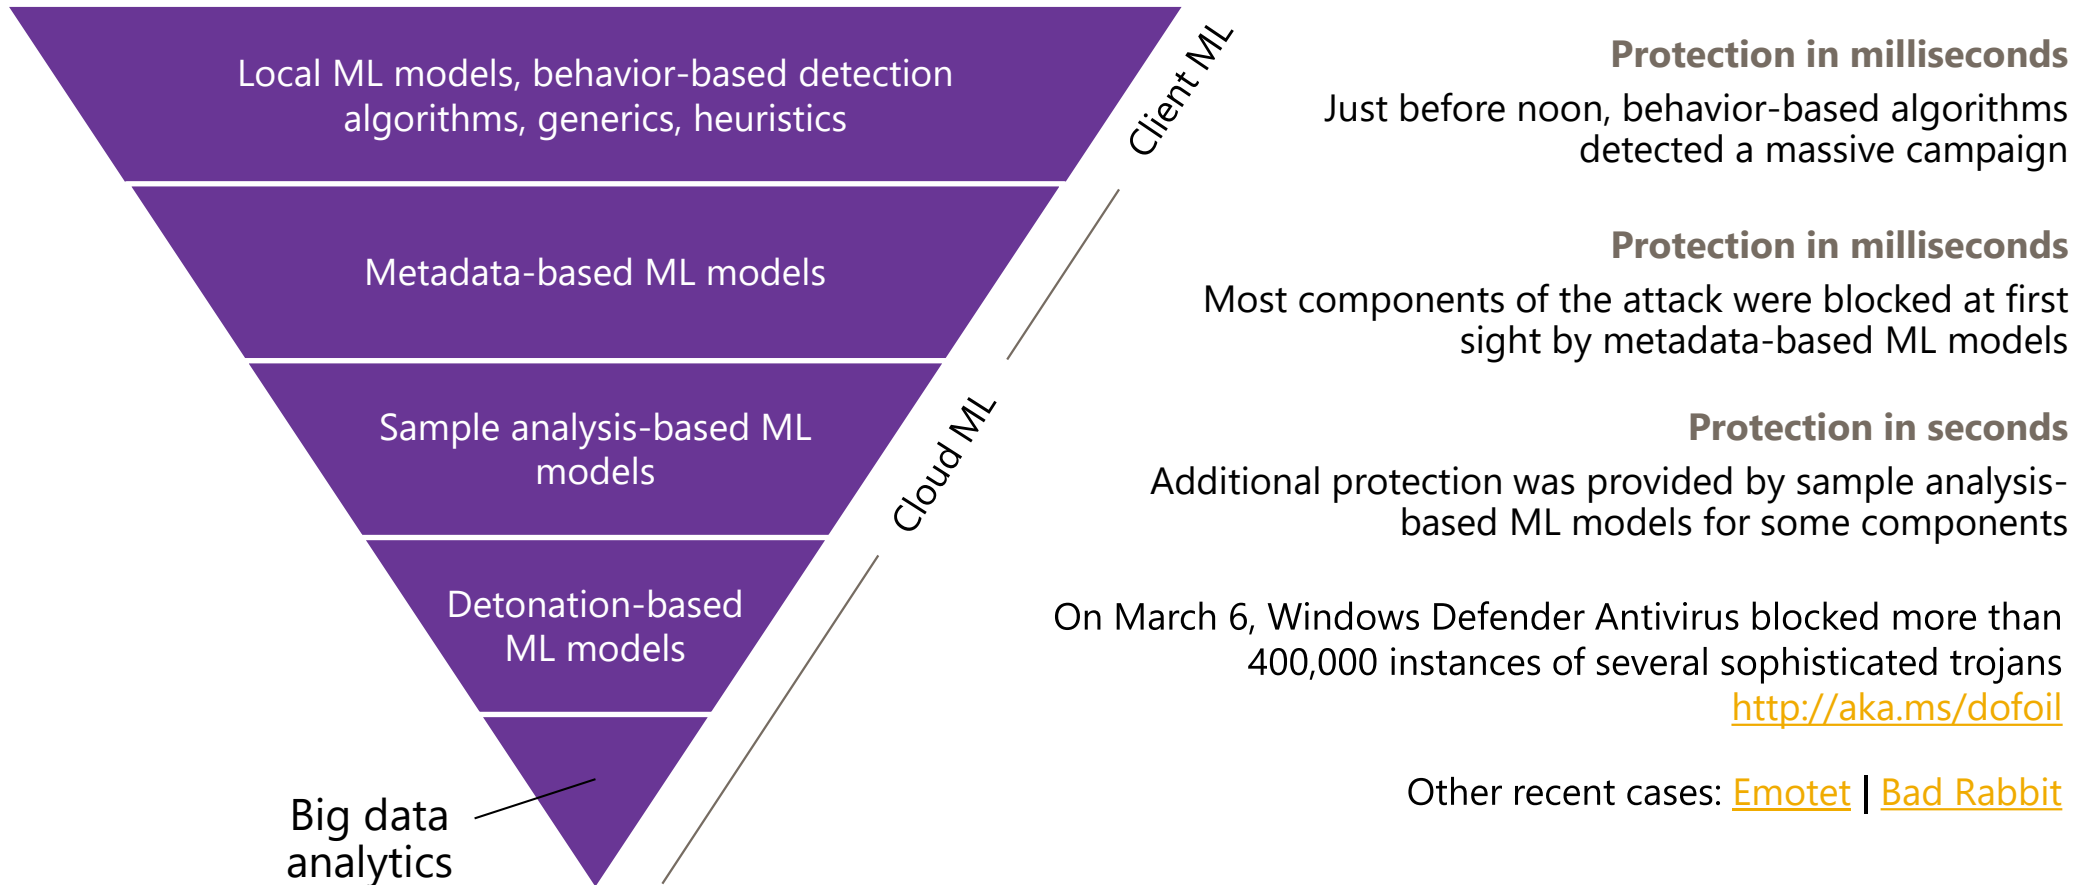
Local ML models, behavior-based detection algorithms, generics, heuristics

Metadata-based ML models

Sample analysis-based ML models

Detonation-based ML models

Big data analytics

Client ML

Cloud ML

Protection in milliseconds

Just before noon, behavior-based algorithms detected a massive campaign

Protection in milliseconds

Most components of the attack were blocked at first sight by metadata-based ML models

Protection in seconds

Additional protection was provided by sample analysis-based ML models for some components

On March 6, Windows Defender Antivirus blocked more than 400,000 instances of several sophisticated trojans http://aka.ms/dofoil

Other recent cases: Emotet | Bad Rabbit